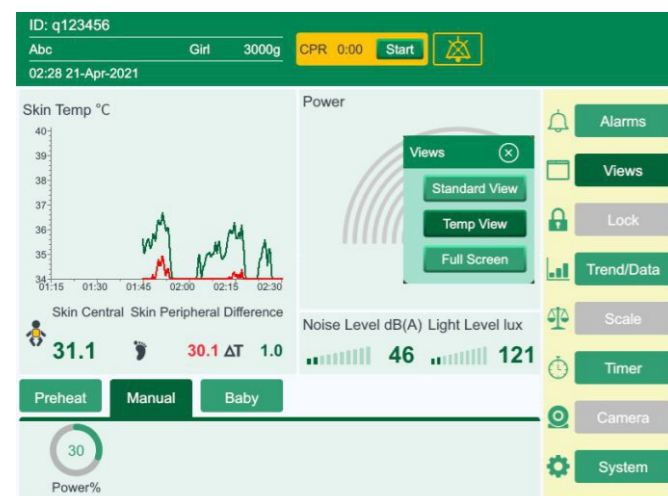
ID: q123456
Abc Girl 3000g
02:28 21-Apr-2021

CPR 0:00 Start

Skin Temp °C
40
39
38
37
36
35
34
01:15 01:30 01:45 02:00 02:15 02:30

Skin Central Skin Peripheral Difference
31.1 30.1 ΔT 1.0

Power

Views
Standard View
Temp View
Full Screen

Noise Level dB(A) Light Level lux
46 121

Preheat Manual Baby

30
Power%

Alarms
Views
Lock
Trend/Data
Scale
Timer
Camera
System